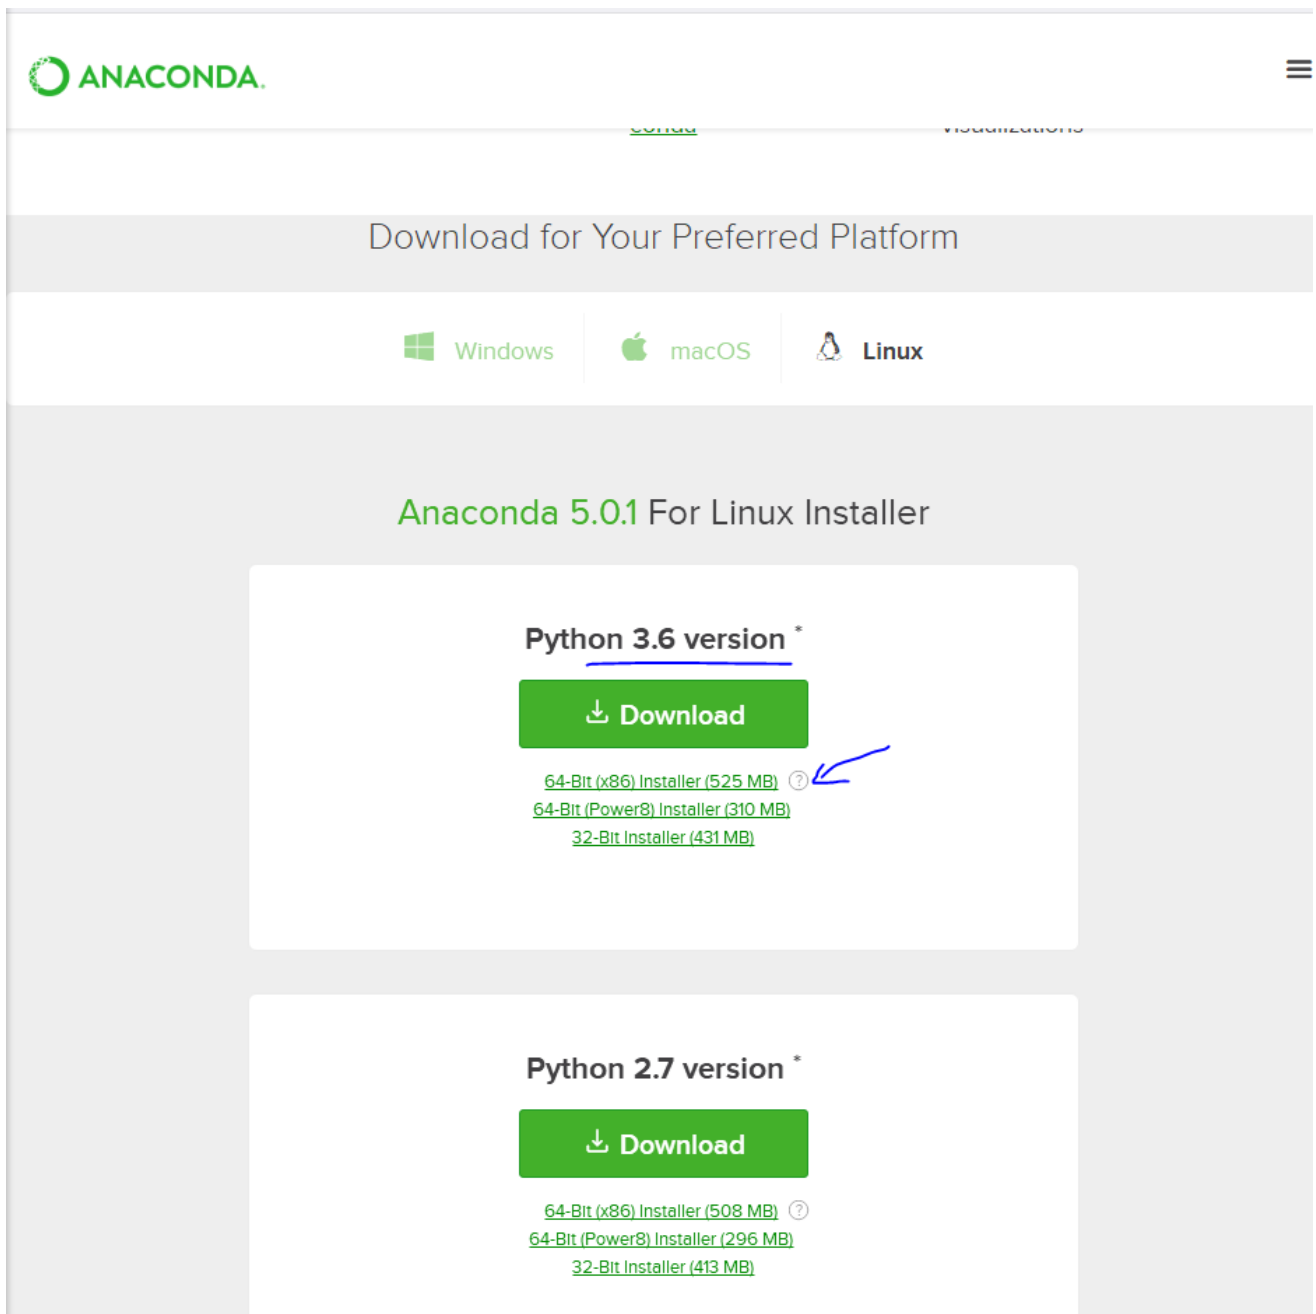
ANACONDA.

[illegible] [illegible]

Download for Your Preferred Platform

Windows macOS Linux

Anaconda 5.0.1 For Linux Installer

Python 3.6 version *

Download

64-Bit (x86) Installer (525 MB) ?
64-Bit (Power8) Installer (310 MB)
32-Bit Installer (431 MB)

Python 2.7 version *

Download

64-Bit (x86) Installer (508 MB) ?
64-Bit (Power8) Installer (296 MB)
32-Bit Installer (413 MB)